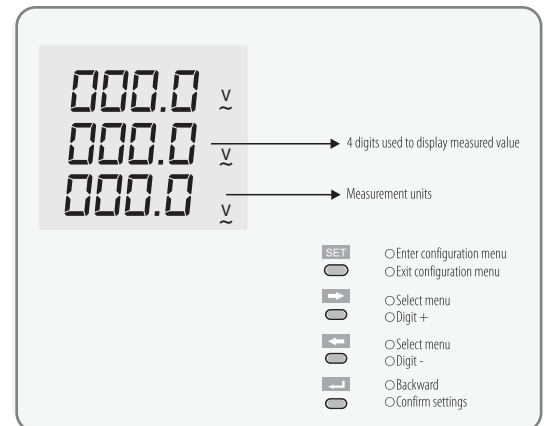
000.0 V~
000.0 V~
000.0 V~

4 digits used to display measured value

Measurement units

SET
○Enter configuration menu
○Exit configuration menu

○Select menu
○Digit +

○Select menu
○Digit -

○Backward
○Confirm settings